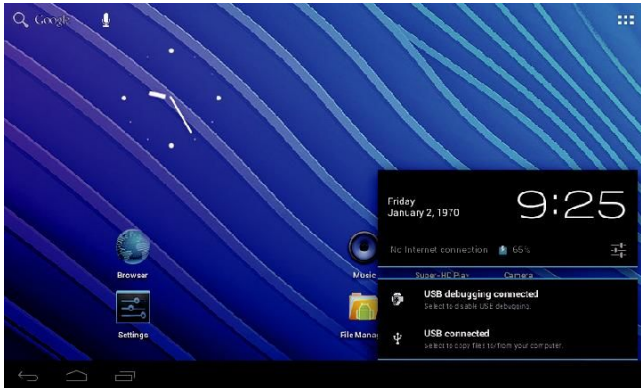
Google

Browser

Settings

Music

File Manag

Friday
January 2, 1970

9:25

No Internet connection 65%

Super-HD Play Camera

USB debugging connected
Select to disable USB debugging.

USB connected
Select to copy files to/from your computer.